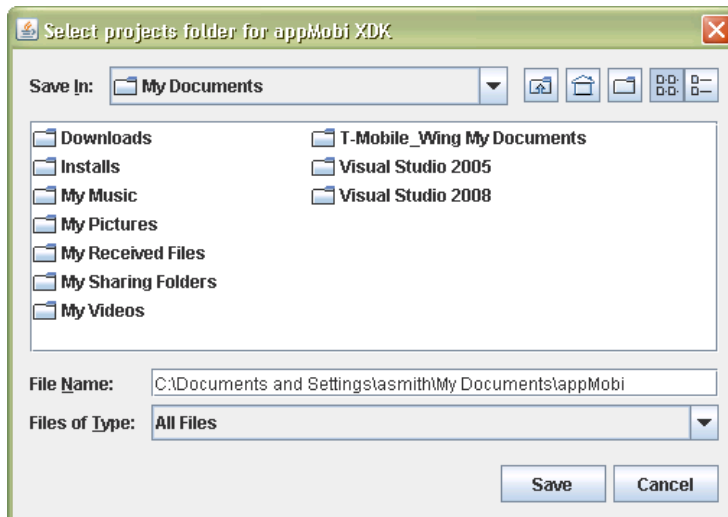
Select projects folder for appMobi XDK

Save In: My Documents

Downloads
Installs
My Music
My Pictures
My Received Files
My Sharing Folders
My Videos
T-Mobile_Wing My Documents
Visual Studio 2005
Visual Studio 2008

File Name: C:\Documents and Settings\asmith\My Documents\appMobi

Files of Type: All Files

Save Cancel